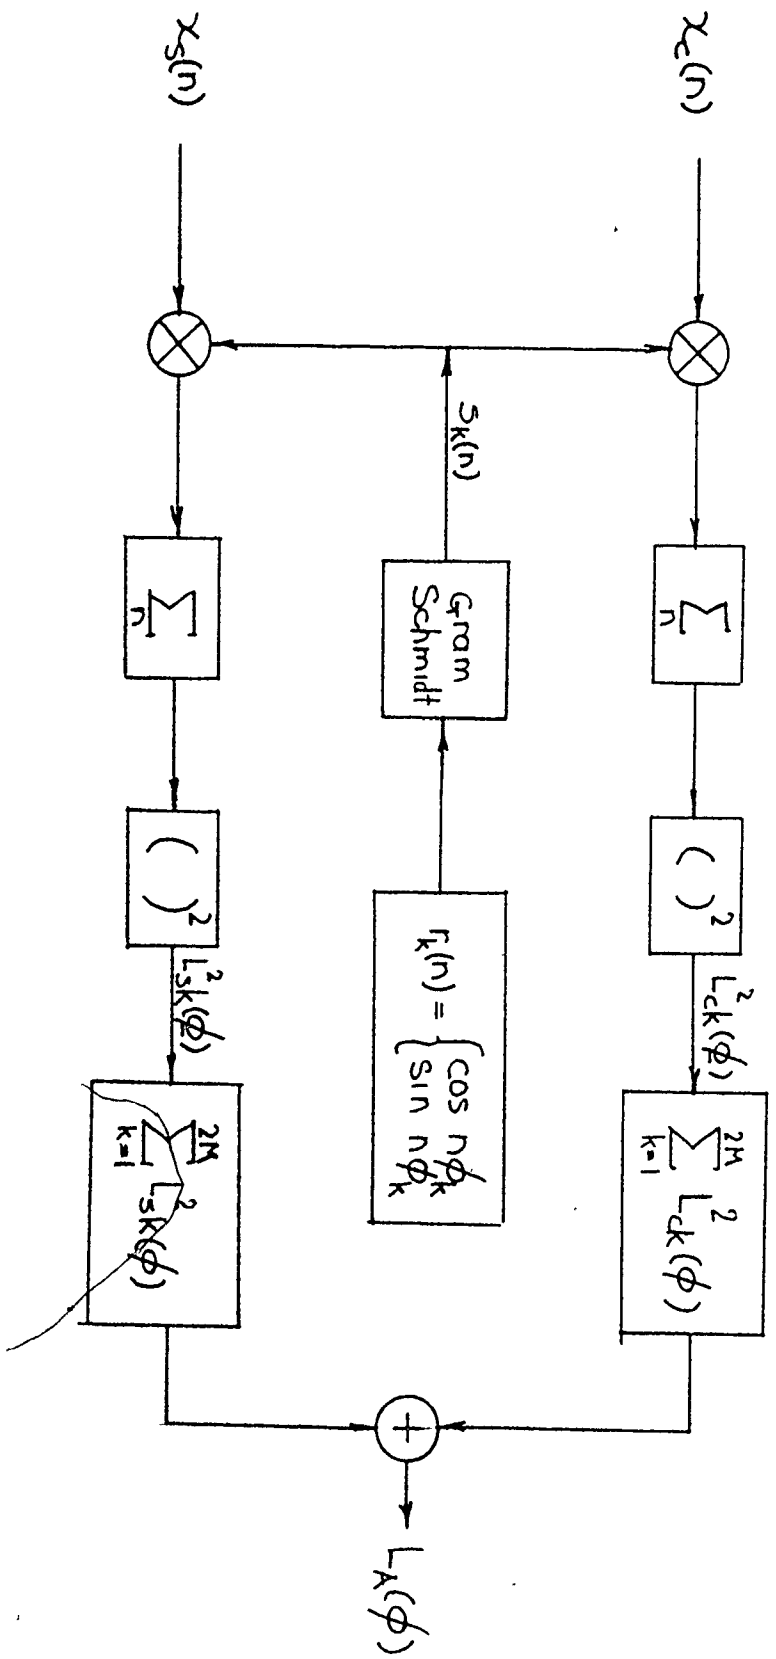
$x_c(n)$

$x_s(n)$

$s_k(n)$

$\sum_n$

$\sum_n$

Gram Schmidt

$(\ )^2$

$(\ )^2$

$r_k(n) = \begin{cases} \cos n\phi_k \\ \sin n\phi_k \end{cases}$

$L_{ck}^2(\phi)$

$L_{sk}^2(\phi)$

$\sum_{k=1}^{2M} L_{ck}^2(\phi)$

$\sum_{k=1}^{2M} L_{sk}^2(\phi)$

$+$

$L_A(\phi)$